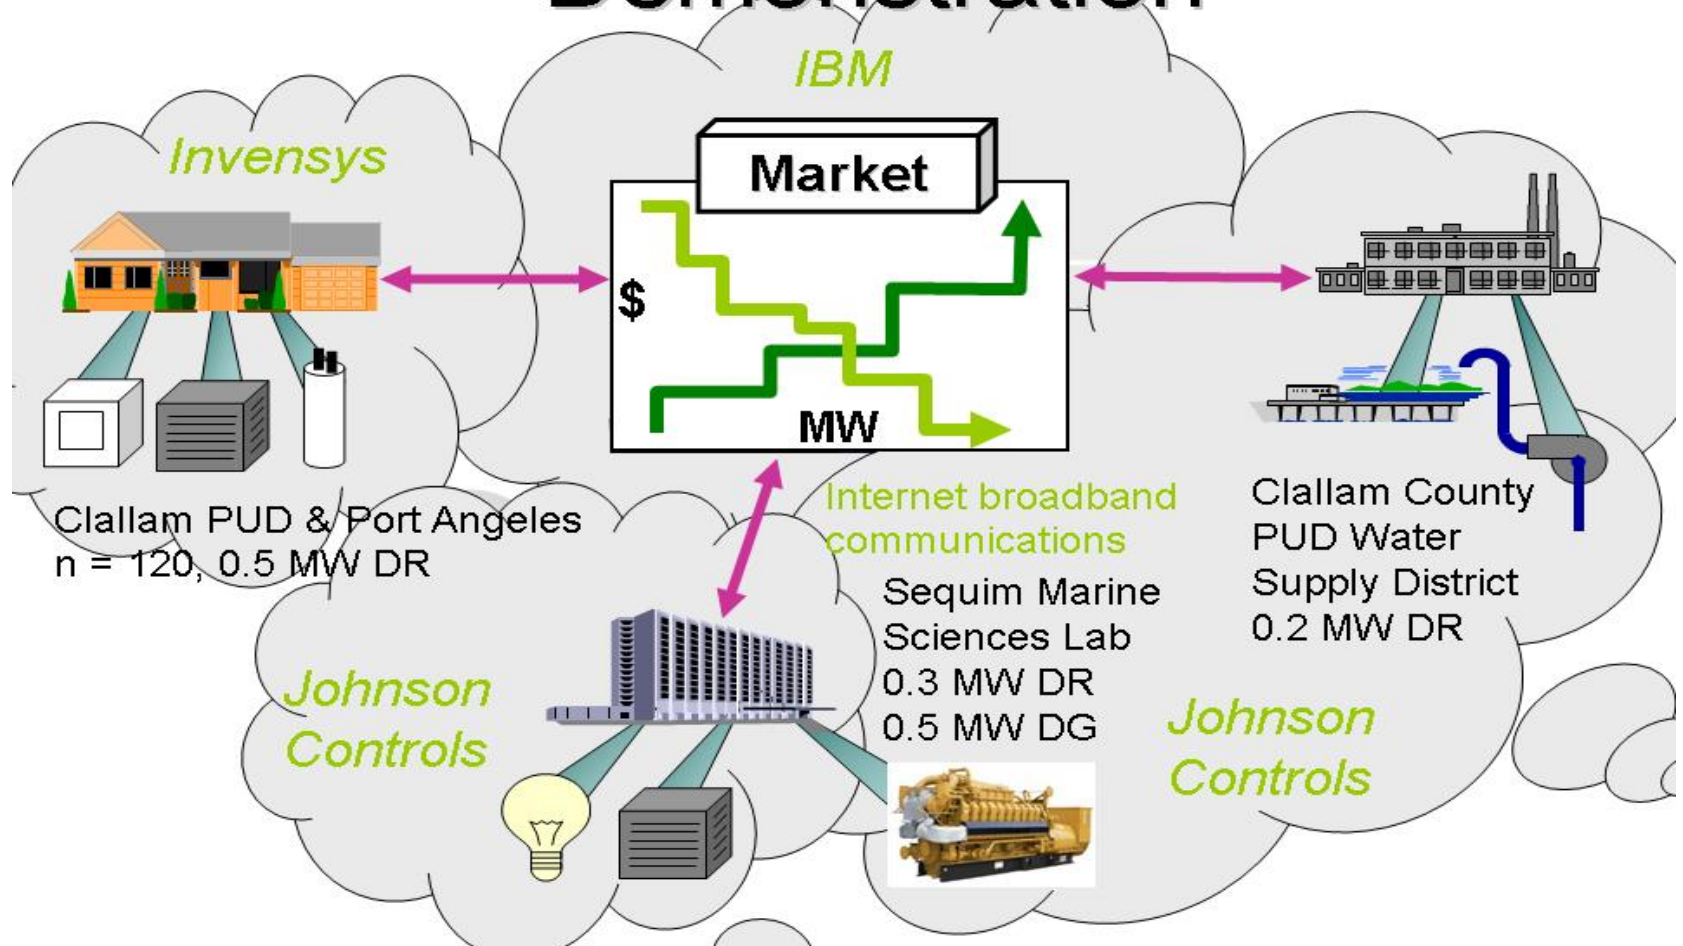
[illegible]

IBM

Invensys

Market

$

MW

Clallam PUD & Port Angeles
n = 120, 0.5 MW DR

Internet broadband communications

Clallam County PUD Water Supply District
0.2 MW DR

Sequim Marine Sciences Lab
0.3 MW DR
0.5 MW DG

Johnson Controls

Johnson Controls